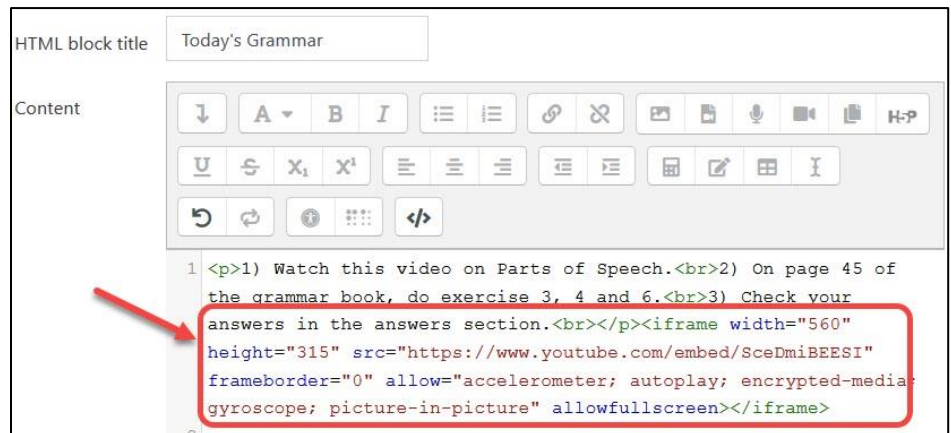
HTML block title

Today's Grammar

Content

A B I

H-P

U $X_1$ $X^1$

</>

1 <p>1) Watch this video on Parts of Speech.<br>2) On page 45 of the grammar book, do exercise 3, 4 and 6.<br>3) Check your answers in the answers section.<br></p><iframe width="560" height="315" src="https://www.youtube.com/embed/SceDmiBEESI" frameborder="0" allow="accelerometer; autoplay; encrypted-media gyroscope; picture-in-picture" allowfullscreen></iframe>